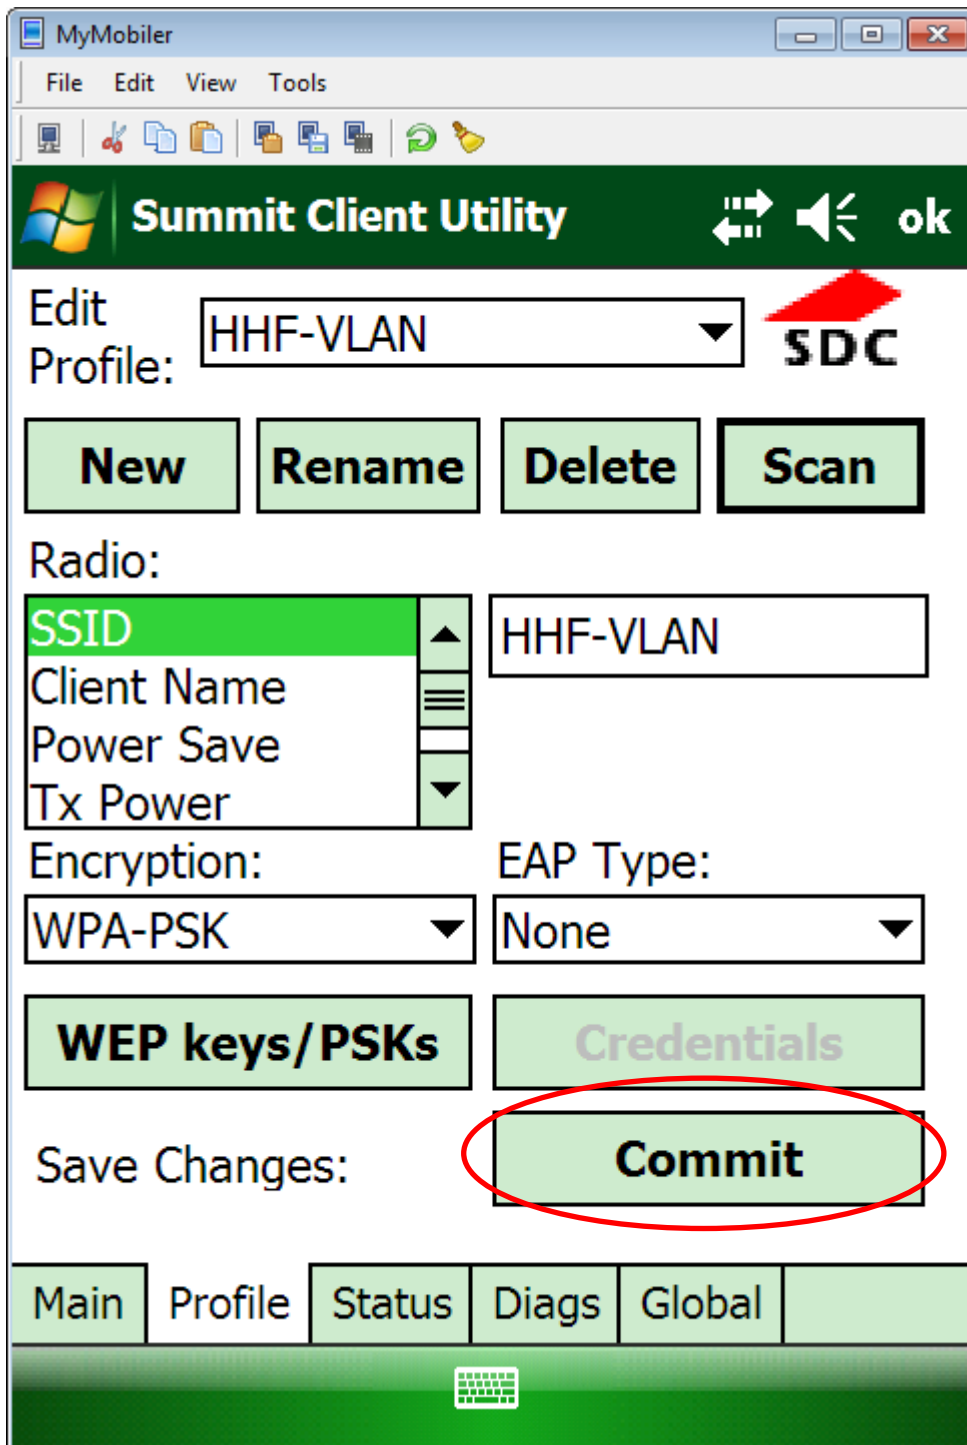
MyMobiler

File Edit View Tools

Summit Client Utility ok

Edit Profile: HHF-VLAN

SDC

New Rename Delete Scan

Radio:

SSID
Client Name
Power Save
Tx Power

HHF-VLAN

Encryption: EAP Type:

WPA-PSK None

WEP keys/PSKs Credentials

Save Changes: Commit

Main Profile Status Diags Global